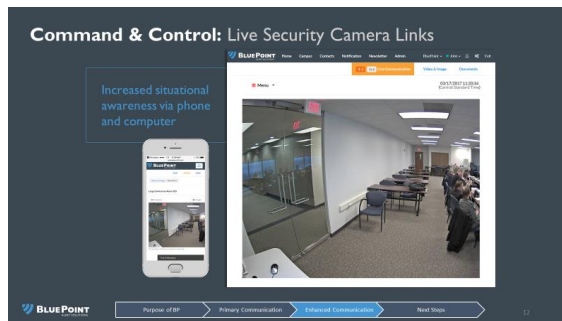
Command & Control: Live Security Camera Links

Increased situational awareness via phone and computer

BLUEPOINT Home Campus Contacts Notification Newsletter Admin

Menu

03/17/2017 11:20:34
(Central Standard Time)

BLUEPOINT

Purpose of BP
Primary Communication
Enhanced Communication
Next Steps

12